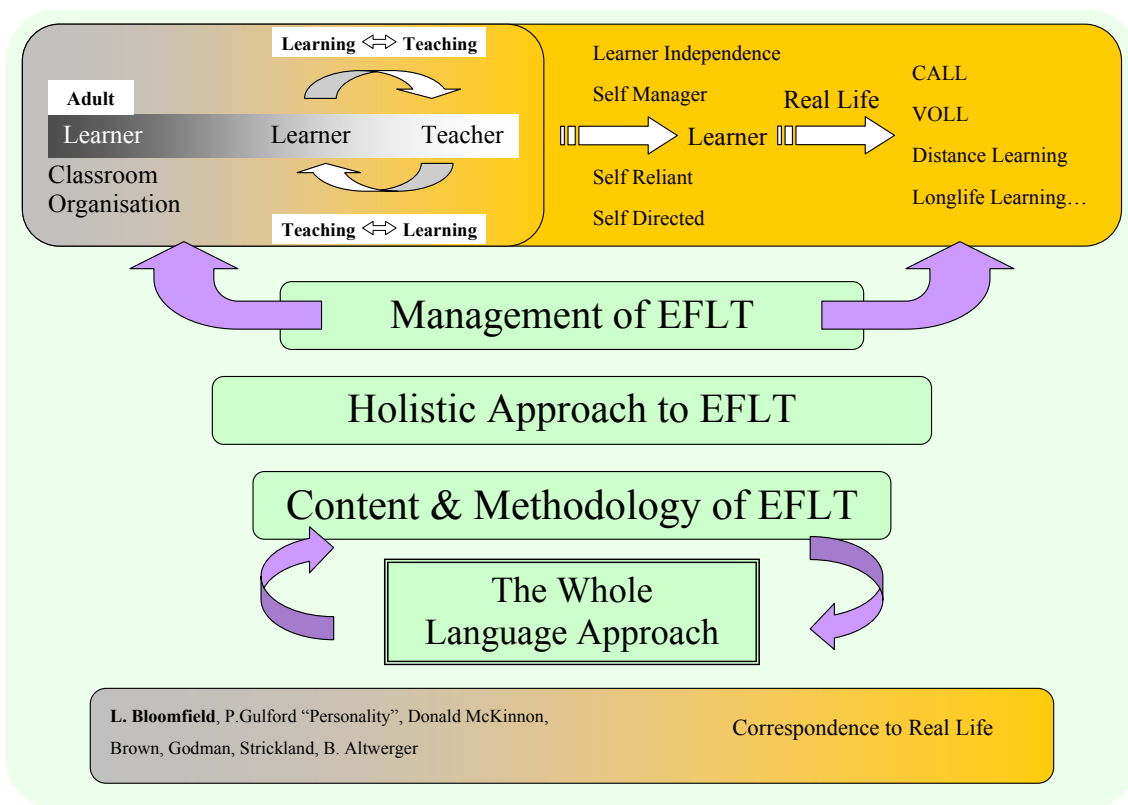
Learning ⇔ Teaching

Adult

Learner Learner Teacher

Classroom Organisation

Teaching ⇔ Learning

Learner Independence

Self Manager

Learner

Real Life

Self Reliant

Self Directed

CALL

VOLL

Distance Learning

Longlife Learning…

Management of EFLT

Holistic Approach to EFLT

Content & Methodology of EFLT

The Whole Language Approach

**L. Bloomfield**, P.Gulford “Personality”, Donald McKinnon, Brown, Godman, Strickland, B. Altwerger

Correspondence to Real Life